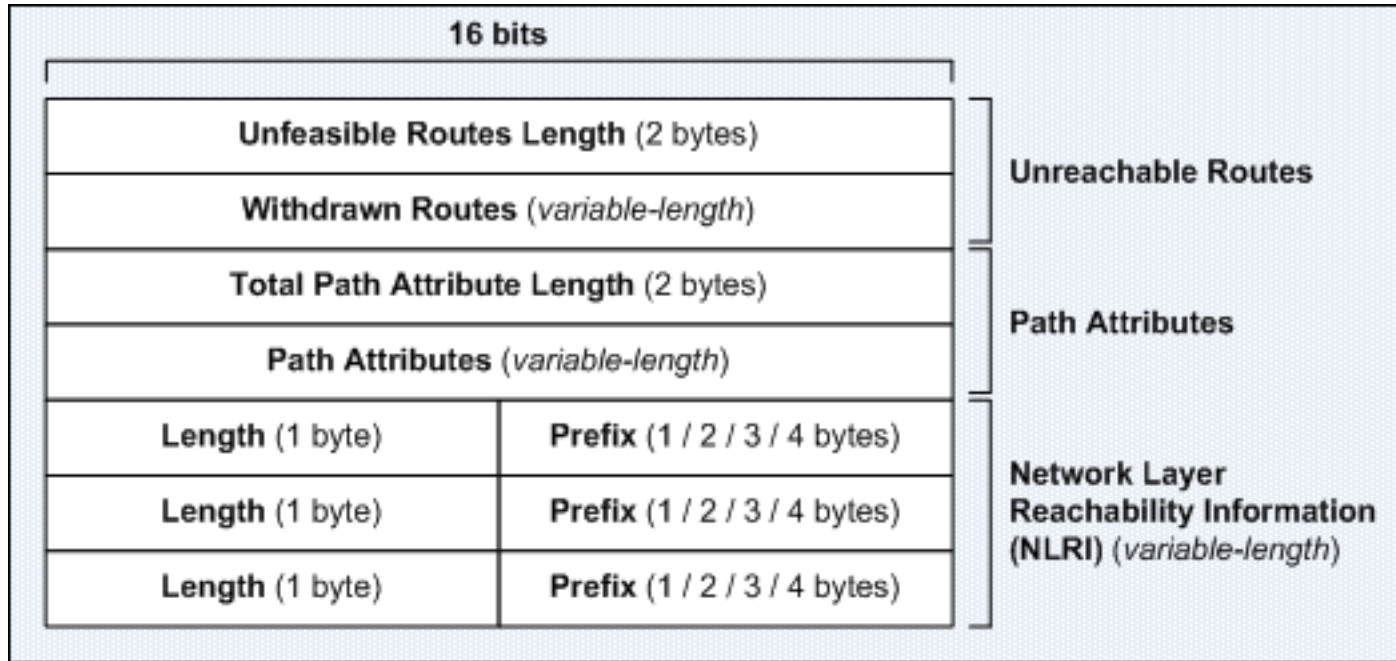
16 bits

| | |
|---|---|
| Unfeasible Routes Length (2 bytes) | |
| Withdrawn Routes (variable-length) | |
| Total Path Attribute Length (2 bytes) | |
| Path Attributes (variable-length) | |
| Length (1 byte) | Prefix (1 / 2 / 3 / 4 bytes) |
| Length (1 byte) | Prefix (1 / 2 / 3 / 4 bytes) |
| Length (1 byte) | Prefix (1 / 2 / 3 / 4 bytes) |

Unreachable Routes

Path Attributes

Network Layer Reachability Information (NLRI) (variable-length)